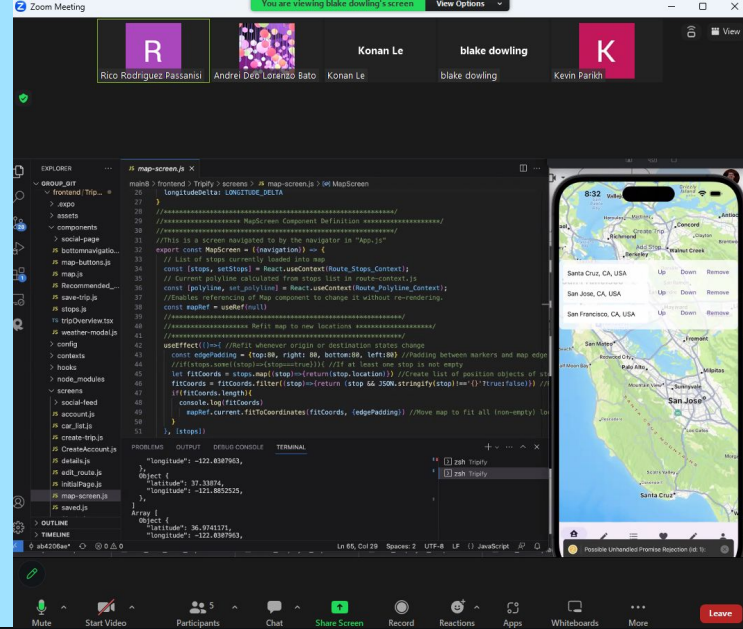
Zoom Meeting

You are viewing blake dowling's screen

View Options

View

R

Rico Rodriguez Passanisi

Andrei Deo Lorenzo Bato

Konan Le

Konan Le

blake dowling

blake dowling

K

Kevin Parikh

EXPLORER

GROUP_GIT

frontend / Trip...

.expo

assets

components

social-page

bottomnavigatio...

map-buttons.js

map.js

Recommended_...

save-trip.js

stops.js

tripOverview.tsx

weather-modal.js

config

contexts

hooks

node_modules

screens

social-feed

account.js

car_list.js

create-trip.js

CreateAccount.js

details.js

edit_route.js

initialPage.js

map-screen.js

saved.js

OUTLINE

TIMELINE

map-screen.js

main8 > frontend > Tripify > screens > map-screen.js > MapScreen

26 longitudeDelta: LONGITUDE_DELTA

27 }

28 //*************************************************************

29 //******************* MapScreen Component Definition ********************/

30 //*************************************************************

31 //This is a screen navigated to by the navigator in "App.js"

32 export const MapScreen = ({navigation}) => {

33 // List of stops currently loaded into map

34 const [stops, setStops] = React.useContext(Route_Stops_Context);

35 // Current polyline calculated from stops list in route-context.js

36 const [polyline, set_polyline] = React.useContext(Route_Polyline_Context);

37 //Enables referencing of Map component to change it without re-rendering.

38 const mapRef = useRef(null)

39 //*************************************************************

40 //******************** Refit map to new locations ********************/

41 //*************************************************************

42 useEffect(()=>{ //Refit whenever origin or destination states change

43 const edgePadding = {top:80, right: 80, bottom:80, left:80} //Padding between markers and map edge

44 //if(stops.some((stop)=>{stop===true})){ //If at least one stop is not empty

45 let fitCoords = stops.map((stop)=>{return(stop.location)}) //Create list of position objects of st

46 fitCoords = fitCoords.filter((stop)=>{return (stop && JSON.stringify(stop)!=='{}'?true:false)}) //

47 if(fitCoords.length){

48 console.log(fitCoords)

49 mapRef.current.fitToCoordinates(fitCoords, {edgePadding}) //Move map to fit all (non-empty) lo

50 }

51 }, [stops])

PROBLEMS OUTPUT DEBUG CONSOLE TERMINAL

"longitude": -122.0307963,
},
Object {
"latitude": 37.33074,
"longitude": -121.8852525,
},
]
Array [
Object {
"latitude": 36.9741171,
"longitude": -122.0307963,

zsh Tripify

zsh Tripify

ab4206ae* 0 0 0

Ln 65, Col 29 Spaces: 2 UTF-8 LF {} JavaScript

8:32

Santa Cruz, CA, USA Up Down Remove

San Jose, CA, USA Up Down Remove

San Francisco, CA, USA Up Down Remove

Concord

Walnut Creek

San Jose

Santa Cruz

Possible Unhandled Promise Rejection (id: 5:

Mute

Start Video

5 Participants

Chat

Share Screen

Record

Reactions

Apps

Whiteboards

More

Leave